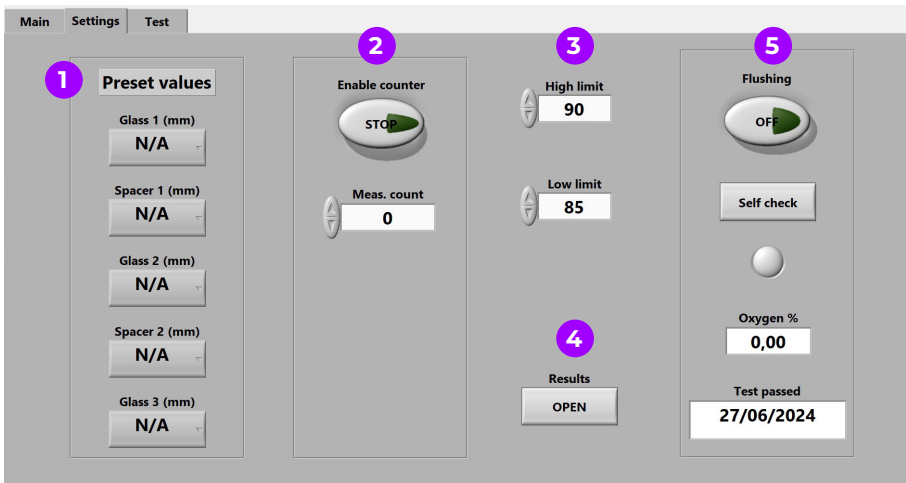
Main Settings Test

1

Preset values

Glass 1 (mm)
N/A

Spacer 1 (mm)
N/A

Glass 2 (mm)
N/A

Spacer 2 (mm)
N/A

Glass 3 (mm)
N/A

2

Enable counter
STOP

Meas. count
0

3

High limit
90

Low limit
85

4

Results
OPEN

5

Flushing
OFF

Self check

Oxygen %
0,00

Test passed
27/06/2024